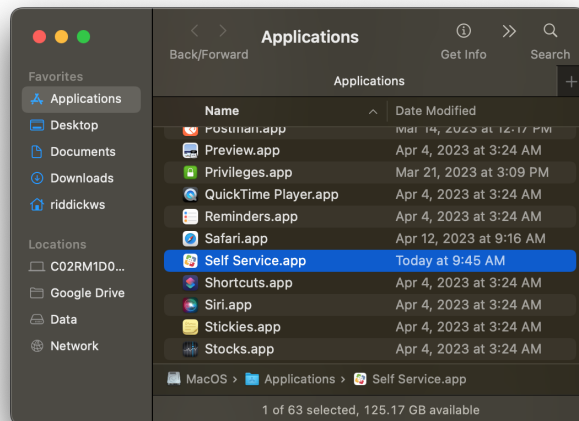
Back/Forward
Applications
Get Info
Search
Applications
+

Favorites
Applications
Desktop
Documents
Downloads
riddickws

Locations
C02RM1D0...
Google Drive
Data
Network

| Name | Date Modified |
|---|---|
| Postman.app | Mar 14, 2023 at 12:17 PM |
| Preview.app | Apr 4, 2023 at 3:24 AM |
| Privileges.app | Mar 21, 2023 at 3:09 PM |
| QuickTime Player.app | Apr 4, 2023 at 3:24 AM |
| Reminders.app | Apr 4, 2023 at 3:24 AM |
| Safari.app | Apr 12, 2023 at 9:16 AM |
| Self Service.app | Today at 9:45 AM |
| Shortcuts.app | Apr 4, 2023 at 3:24 AM |
| Siri.app | Apr 4, 2023 at 3:24 AM |
| Stickies.app | Apr 4, 2023 at 3:24 AM |
| Stocks.app | Apr 4, 2023 at 3:24 AM |

MacOS > Applications > Self Service.app

1 of 63 selected, 125.17 GB available